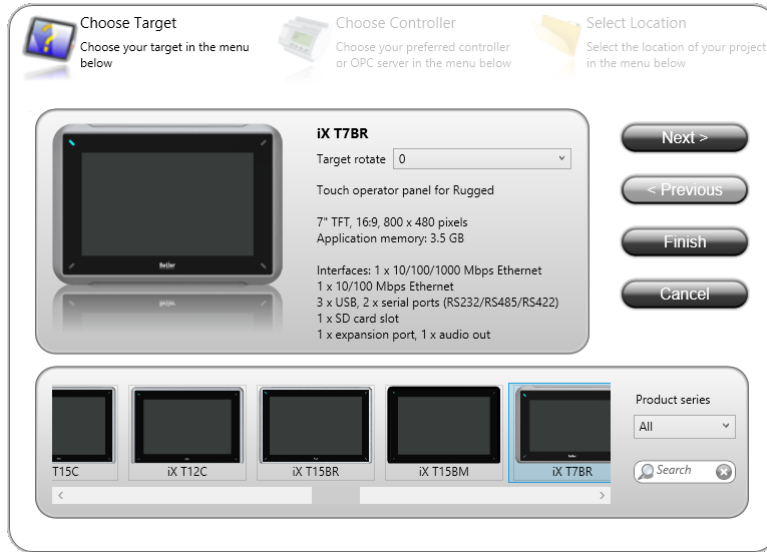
Choose Target
Choose your target in the menu below

Choose Controller
Choose your preferred controller or OPC server in the menu below

Select Location
Select the location of your project in the menu below

iX T7BR
Target rotate 0

Touch operator panel for Rugged

7" TFT, 16:9, 800 x 480 pixels
Application memory: 3.5 GB

Interfaces: 1 x 10/100/1000 Mbps Ethernet
1 x 10/100 Mbps Ethernet
3 x USB, 2 x serial ports (RS232/RS485/RS422)
1 x SD card slot
1 x expansion port, 1 x audio out

Next >
< Previous
Finish
Cancel

T15C
iX T12C
iX T15BR
iX T15BM
iX T7BR

Product series
All
Search